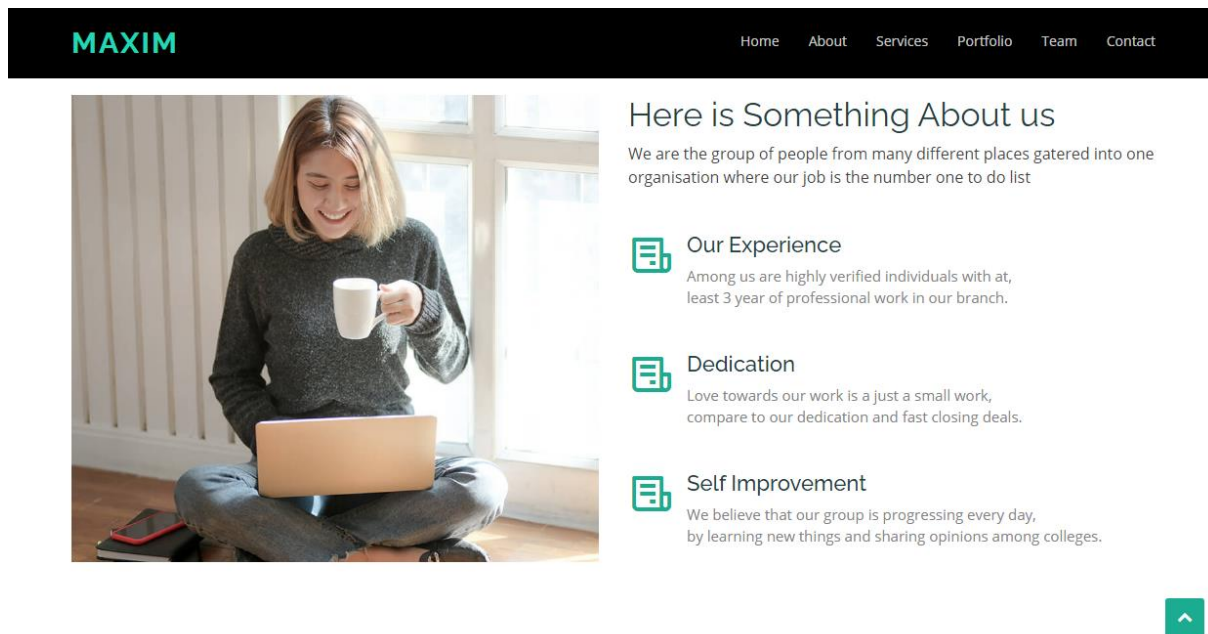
MAXIM

Home About Services Portfolio Team Contact

Here is Something About us

We are the group of people from many different places gatered into one organisation where our job is the number one to do list

Our Experience

Among us are highly verified individuals with at, least 3 year of professional work in our branch.

Dedication

Love towards our work is a just a small work, compare to our dedication and fast closing deals.

Self Improvement

We believe that our group is progressing every day, by learning new things and sharing opinions among colleges.